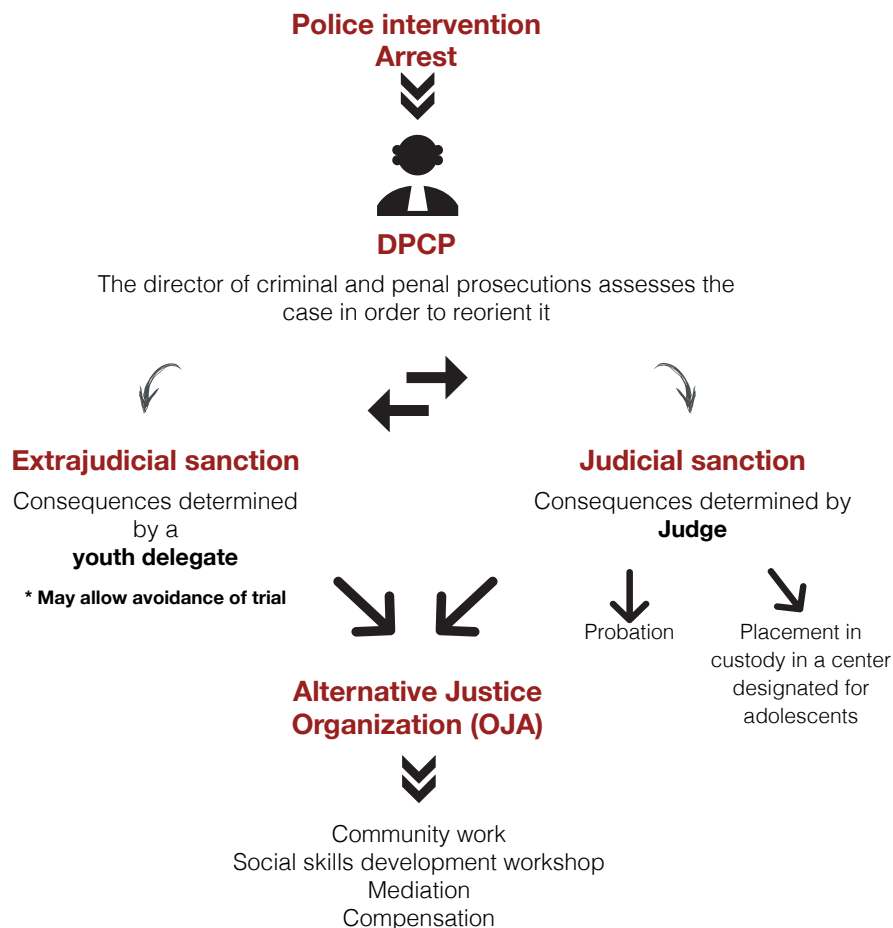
Police intervention
Arrest

DPCP

The director of criminal and penal prosecutions assesses the case in order to reorient it

Extrajudicial sanction

Consequences determined by a **youth delegate**

* May allow avoidance of trial

Judicial sanction

Consequences determined by **Judge**

Probation

Placement in custody in a center designated for adolescents

Alternative Justice Organization (OJA)

Community work
Social skills development workshop
Mediation
Compensation